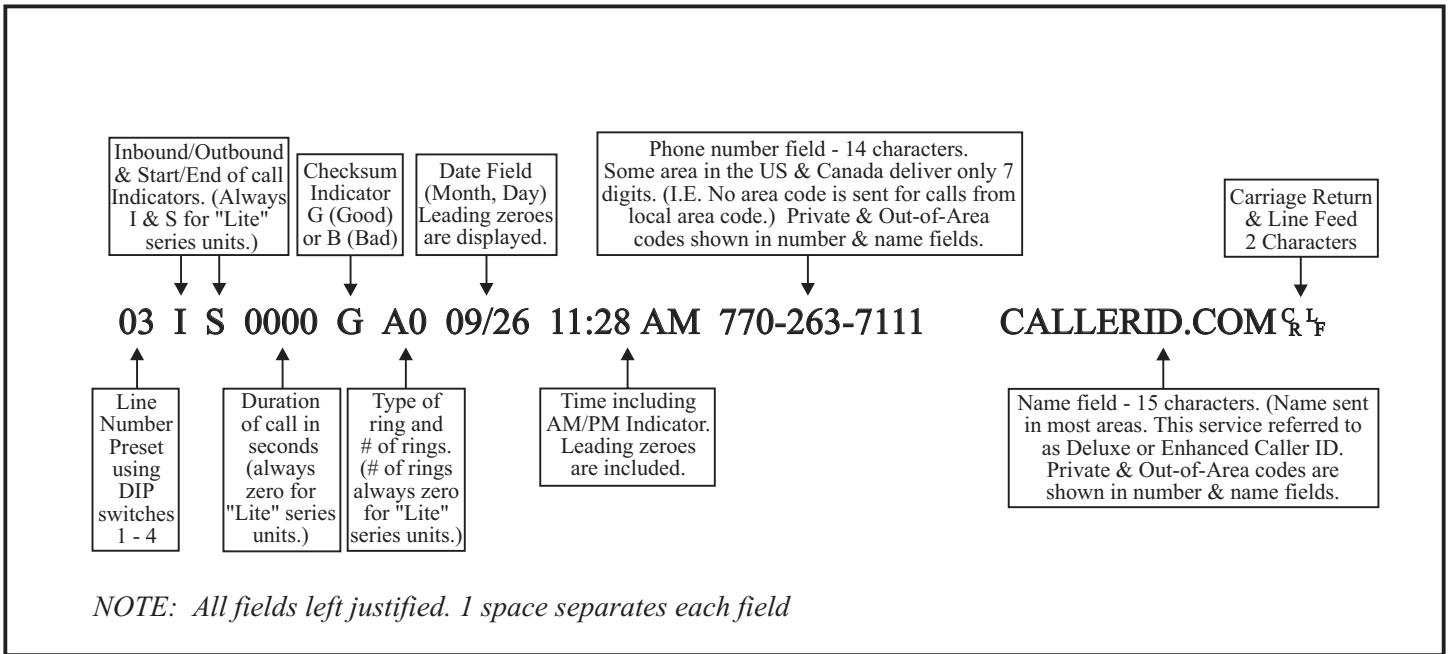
Inbound/Outbound & Start/End of call Indicators. (Always I & S for "Lite" series units.)

Checksum Indicator G (Good) or B (Bad)

Date Field (Month, Day) Leading zeroes are displayed.

Phone number field - 14 characters. Some area in the US & Canada deliver only 7 digits. (I.E. No area code is sent for calls from local area code.) Private & Out-of-Area codes shown in number & name fields.

Carriage Return & Line Feed 2 Characters

03 I S 0000 G A0 09/26 11:28 AM 770-263-7111 CALLERID.COM $^{C}_{R}$ $^{L}_{F}$

Line Number Preset using DIP switches 1 - 4

Duration of call in seconds (always zero for "Lite" series units.)

Type of ring and # of rings. (# of rings always zero for "Lite" series units.)

Time including AM/PM Indicator. Leading zeroes are included.

Name field - 15 characters. (Name sent in most areas. This service referred to as Deluxe or Enhanced Caller ID. Private & Out-of-Area codes are shown in number & name fields.

NOTE: All fields left justified. 1 space separates each field